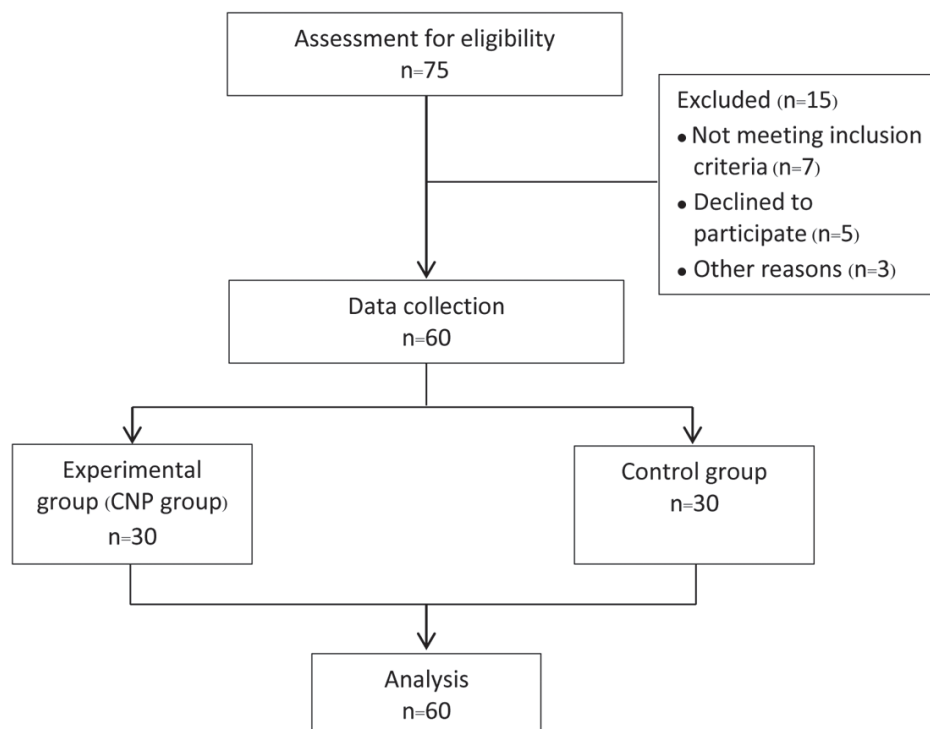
Assessment for eligibility
n=75

Excluded (n=15)
• Not meeting inclusion criteria (n=7)
• Declined to participate (n=5)
• Other reasons (n=3)

Data collection
n=60

Experimental group (CNP group)
n=30

Control group
n=30

Analysis
n=60